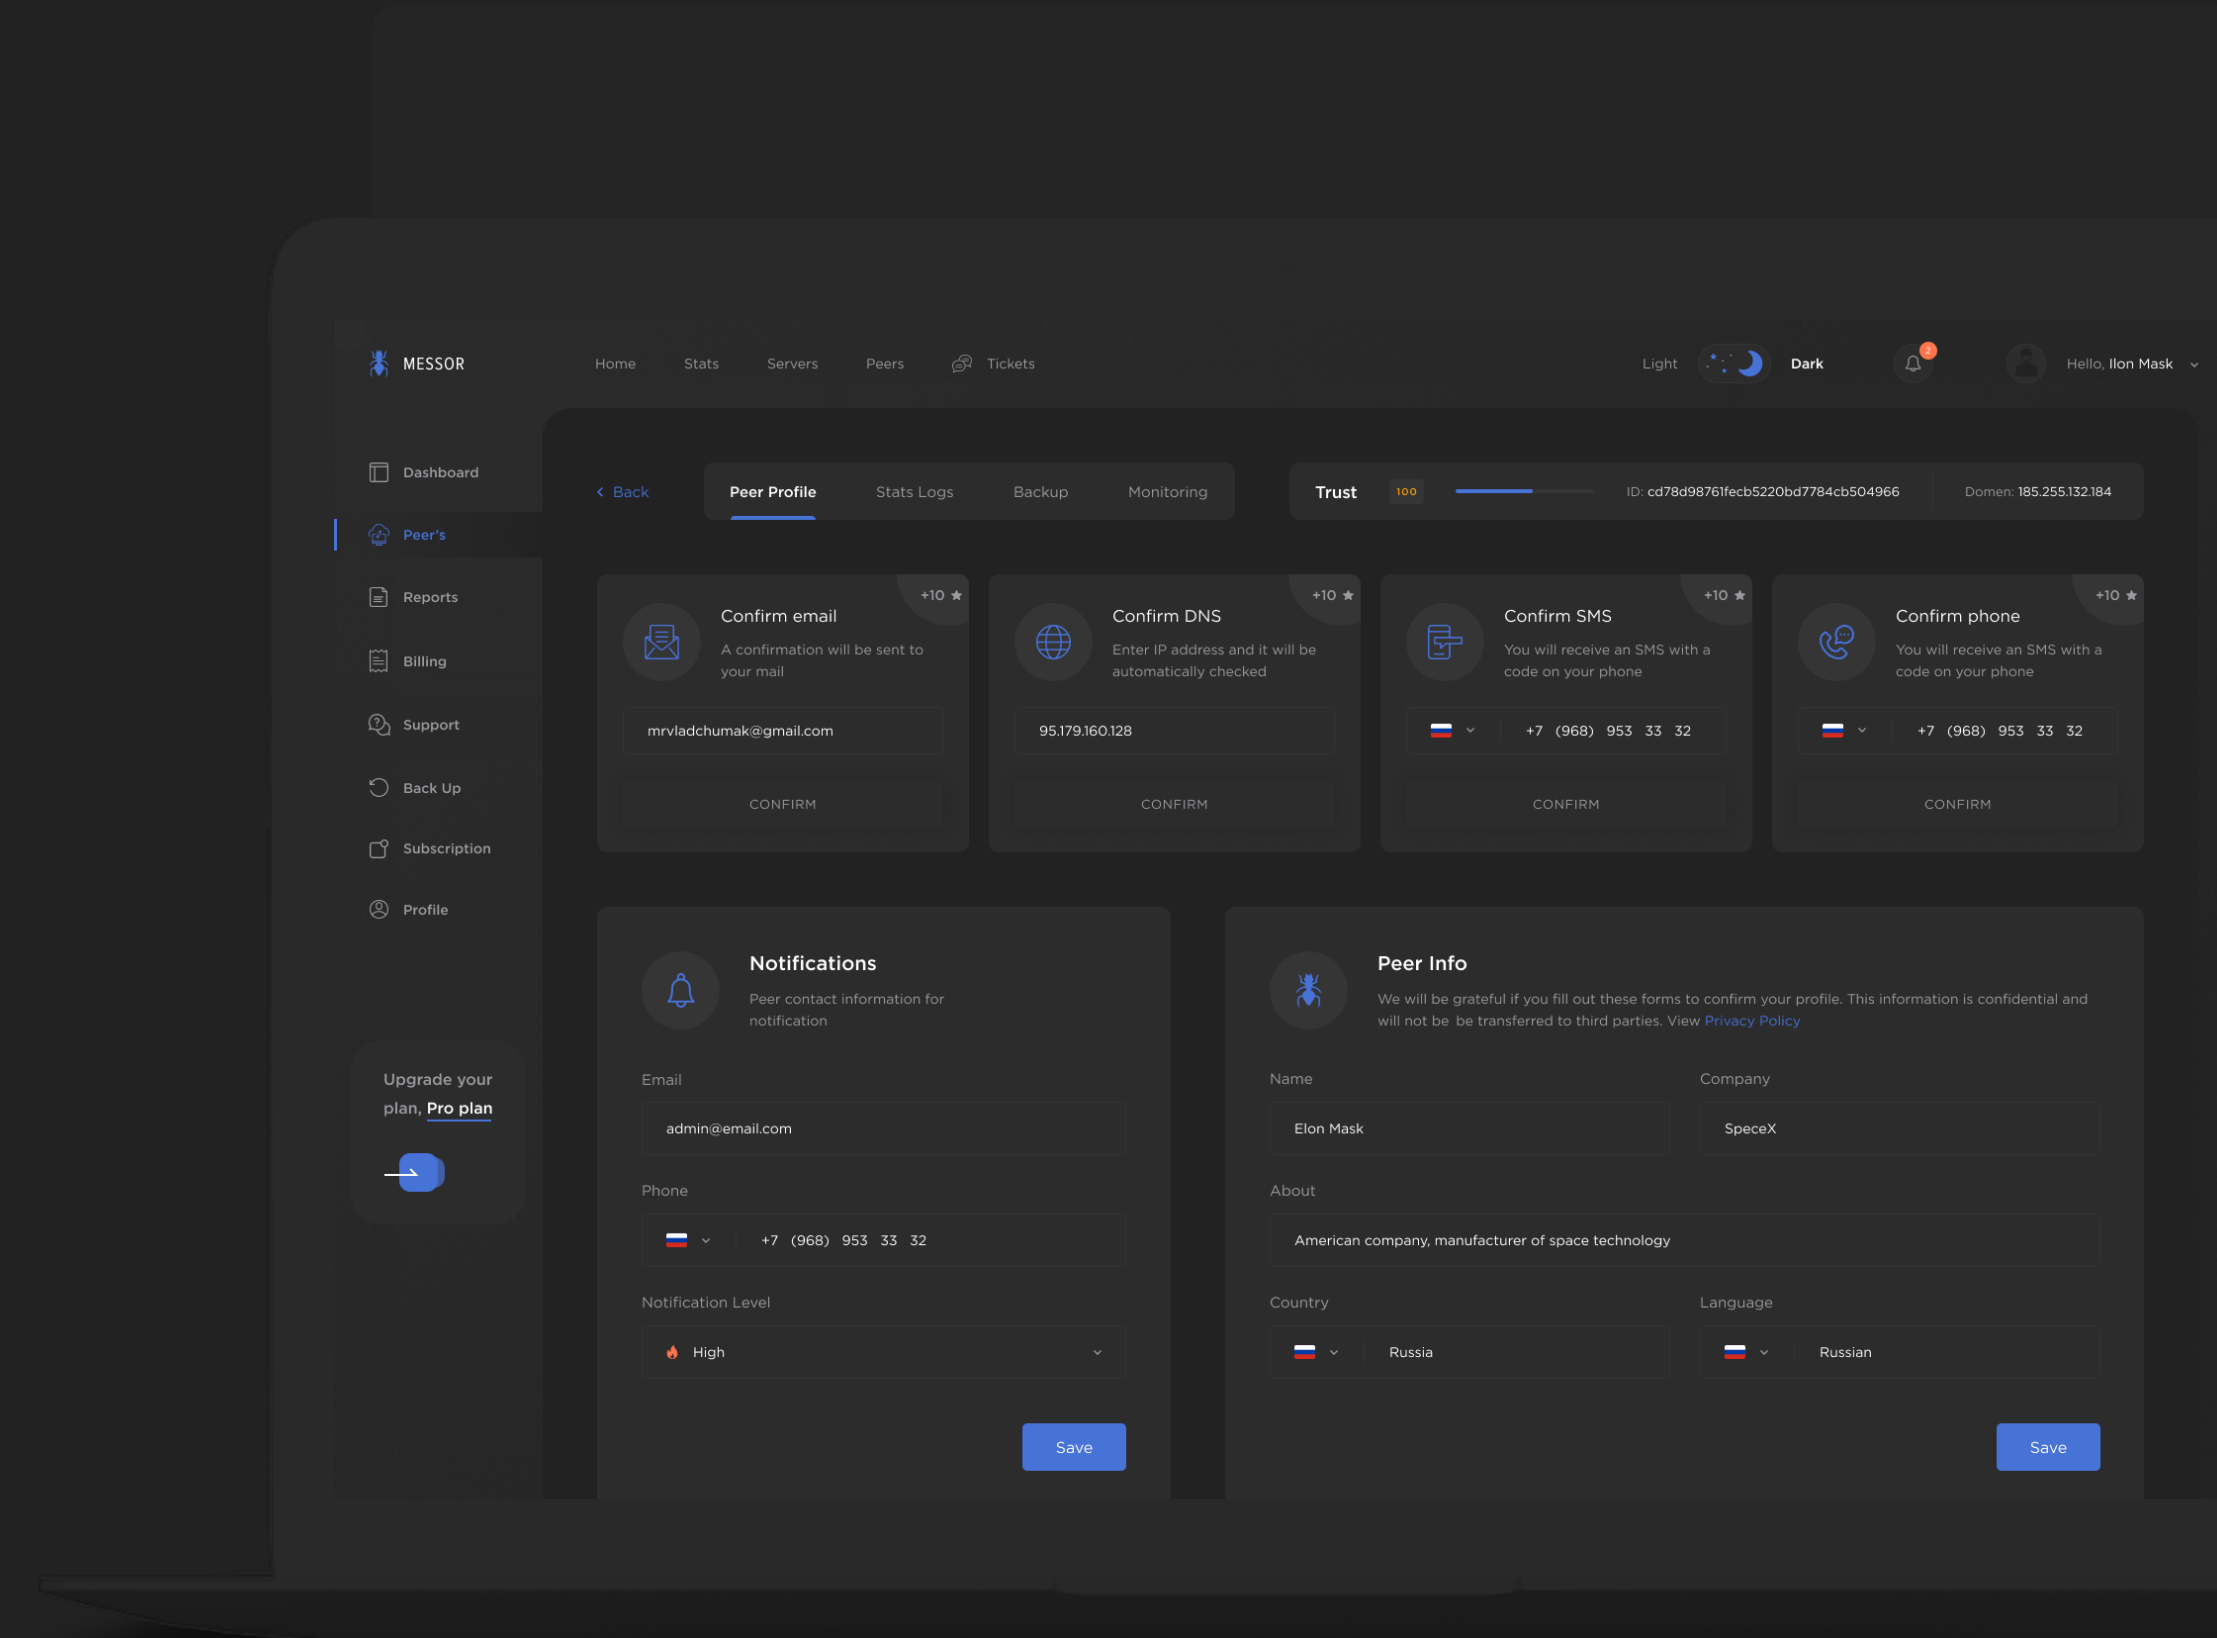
MESSOR

Home Stats Servers Peers Tickets

Light Dark

2

Hello, Ilon Mask

Dashboard
Peer's
Reports
Billing
Support
Back Up
Subscription
Profile

Upgrade your plan, Pro plan

< Back

Peer Profile Stats Logs Backup Monitoring

Trust 100 ID: cd78d98761fecb5220bd7784cb504966 Domen: 185.255.132.184

+10 ★
Confirm email
A confirmation will be sent to your mail
mrvladchumak@gmail.com
CONFIRM

+10 ★
Confirm DNS
Enter IP address and it will be automatically checked
95.179.160.128
CONFIRM

+10 ★
Confirm SMS
You will receive an SMS with a code on your phone
+7 (968) 953 33 32
CONFIRM

+10 ★
Confirm phone
You will receive an SMS with a code on your phone
+7 (968) 953 33 32
CONFIRM

Notifications
Peer contact information for notification

Email
admin@email.com

Phone
+7 (968) 953 33 32

Notification Level
High

Save

Peer Info
We will be grateful if you fill out these forms to confirm your profile. This information is confidential and will not be be transferred to third parties. View Privacy Policy

Name
Elon Mask

Company
SpeceX

About
American company, manufacturer of space technology

Country
Russia

Language
Russian

Save